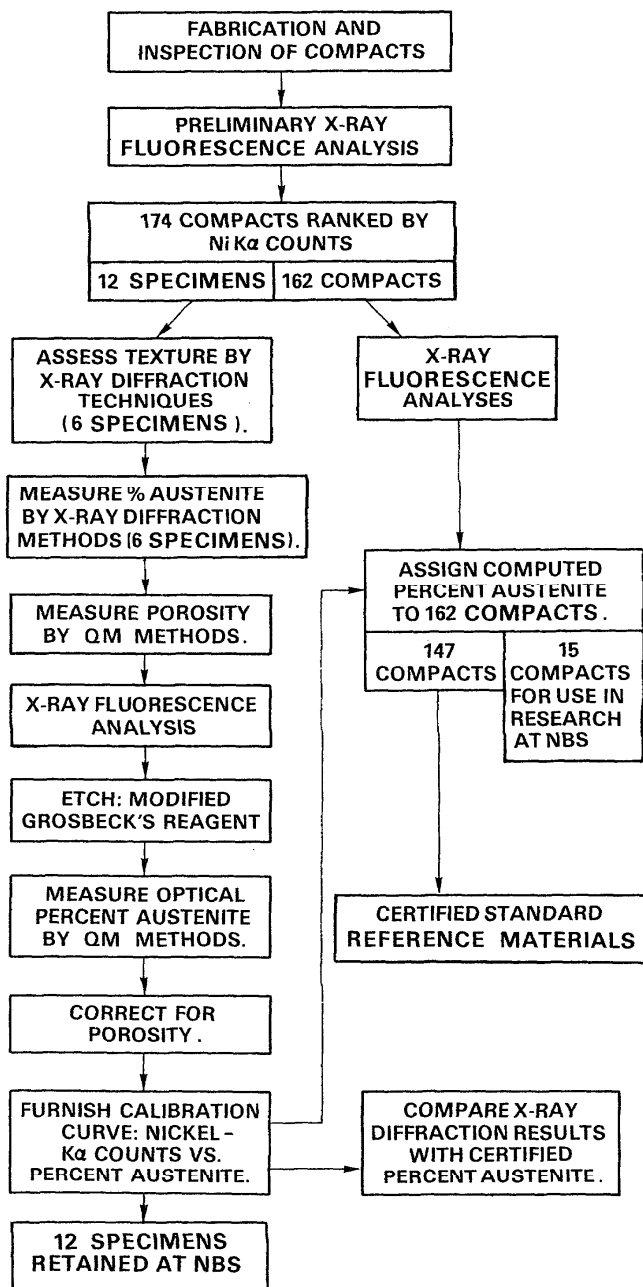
FABRICATION AND INSPECTION OF COMPACTS

PRELIMINARY X-RAY FLUORESCENCE ANALYSIS

174 COMPACTS RANKED BY Ni K$\alpha$ COUNTS

12 SPECIMENS

162 COMPACTS

ASSESS TEXTURE BY X-RAY DIFFRACTION TECHNIQUES (6 SPECIMENS).

X-RAY FLUORESCENCE ANALYSES

MEASURE % AUSTENITE BY X-RAY DIFFRACTION METHODS (6 SPECIMENS).

ASSIGN COMPUTED PERCENT AUSTENITE TO 162 COMPACTS.

147 COMPACTS

15 COMPACTS FOR USE IN RESEARCH AT NBS

MEASURE POROSITY BY QM METHODS.

X-RAY FLUORESCENCE ANALYSIS

ETCH: MODIFIED GROSBECK'S REAGENT

MEASURE OPTICAL PERCENT AUSTENITE BY QM METHODS.

CERTIFIED STANDARD REFERENCE MATERIALS

CORRECT FOR POROSITY.

FURNISH CALIBRATION CURVE: NICKEL-K$\alpha$ COUNTS VS. PERCENT AUSTENITE.

COMPARE X-RAY DIFFRACTION RESULTS WITH CERTIFIED PERCENT AUSTENITE.

12 SPECIMENS RETAINED AT NBS